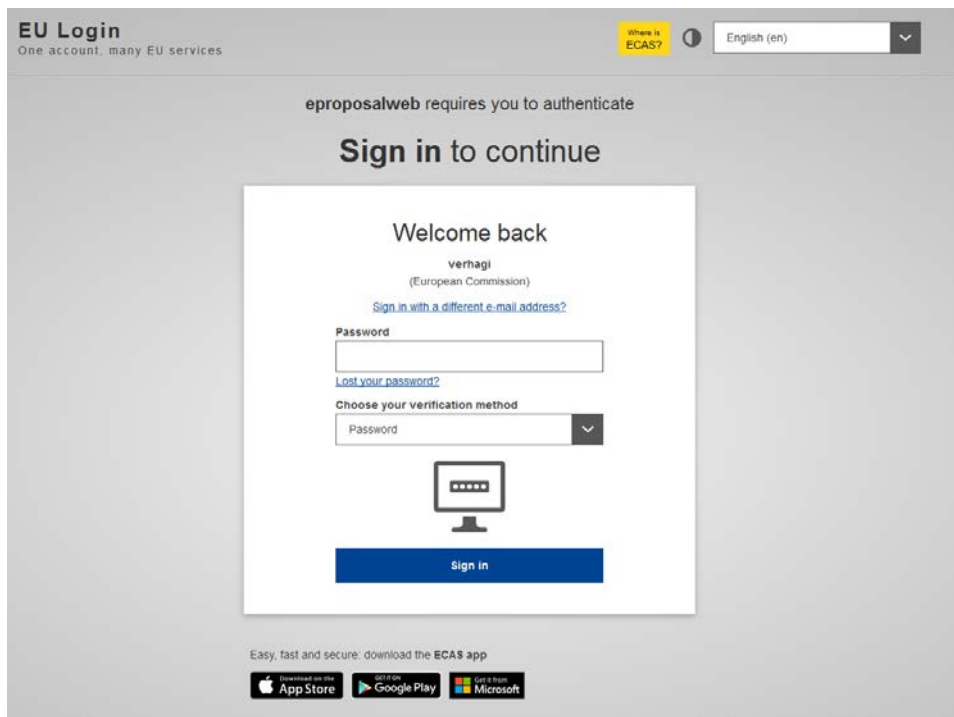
EU Login
One account, many EU services

Where is ECAS?

English (en)

eproposalweb requires you to authenticate

**Sign in** to continue

Welcome back

verhagi
(European Commission)

Sign in with a different e-mail address?

Password

Lost your password?

Choose your verification method

Password

Sign in

Easy, fast and secure: download the **ECAS app**

Download on the App Store

GET IT ON Google Play

Get it from Microsoft